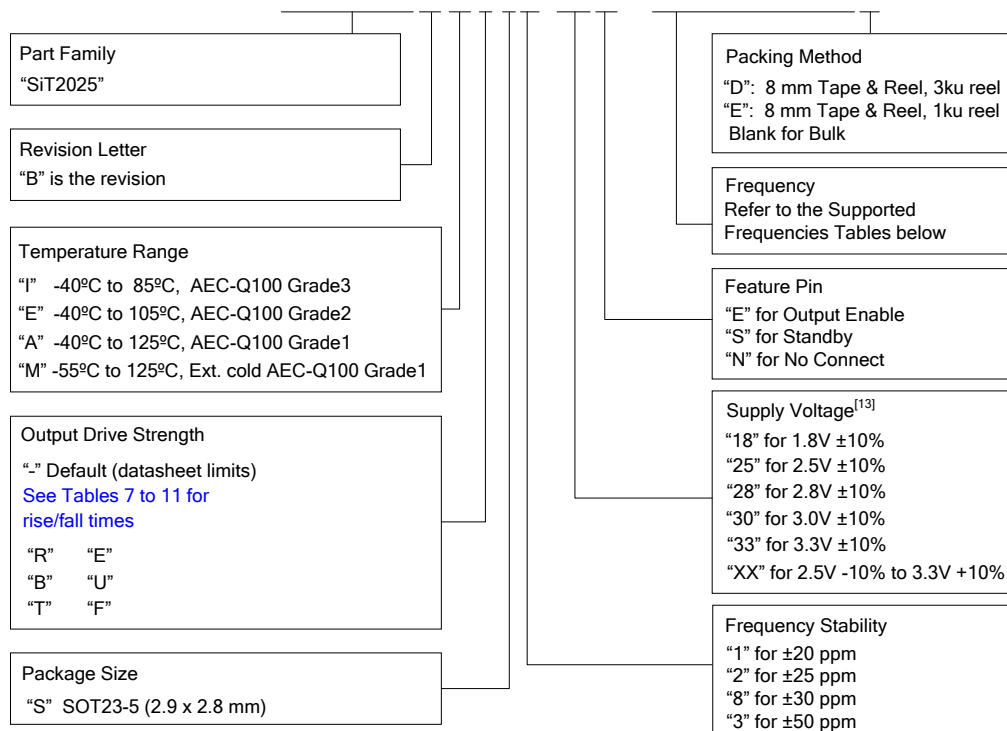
Part Family
"SiT2025"

Revision Letter
"B" is the revision

Temperature Range
"I" -40ºC to 85ºC, AEC-Q100 Grade3
"E" -40ºC to 105ºC, AEC-Q100 Grade2
"A" -40ºC to 125ºC, AEC-Q100 Grade1
"M" -55ºC to 125ºC, Ext. cold AEC-Q100 Grade1

Output Drive Strength
"-" Default (datasheet limits)
See Tables 7 to 11 for rise/fall times
"R" "E"
"B" "U"
"T" "F"

Package Size
"S" SOT23-5 (2.9 x 2.8 mm)

Packing Method
"D": 8 mm Tape & Reel, 3ku reel
"E": 8 mm Tape & Reel, 1ku reel
Blank for Bulk

Frequency
Refer to the Supported Frequencies Tables below

Feature Pin
"E" for Output Enable
"S" for Standby
"N" for No Connect

Supply Voltage$^{[13]}$
"18" for 1.8V ±10%
"25" for 2.5V ±10%
"28" for 2.8V ±10%
"30" for 3.0V ±10%
"33" for 3.3V ±10%
"XX" for 2.5V -10% to 3.3V +10%

Frequency Stability
"1" for ±20 ppm
"2" for ±25 ppm
"8" for ±30 ppm
"3" for ±50 ppm